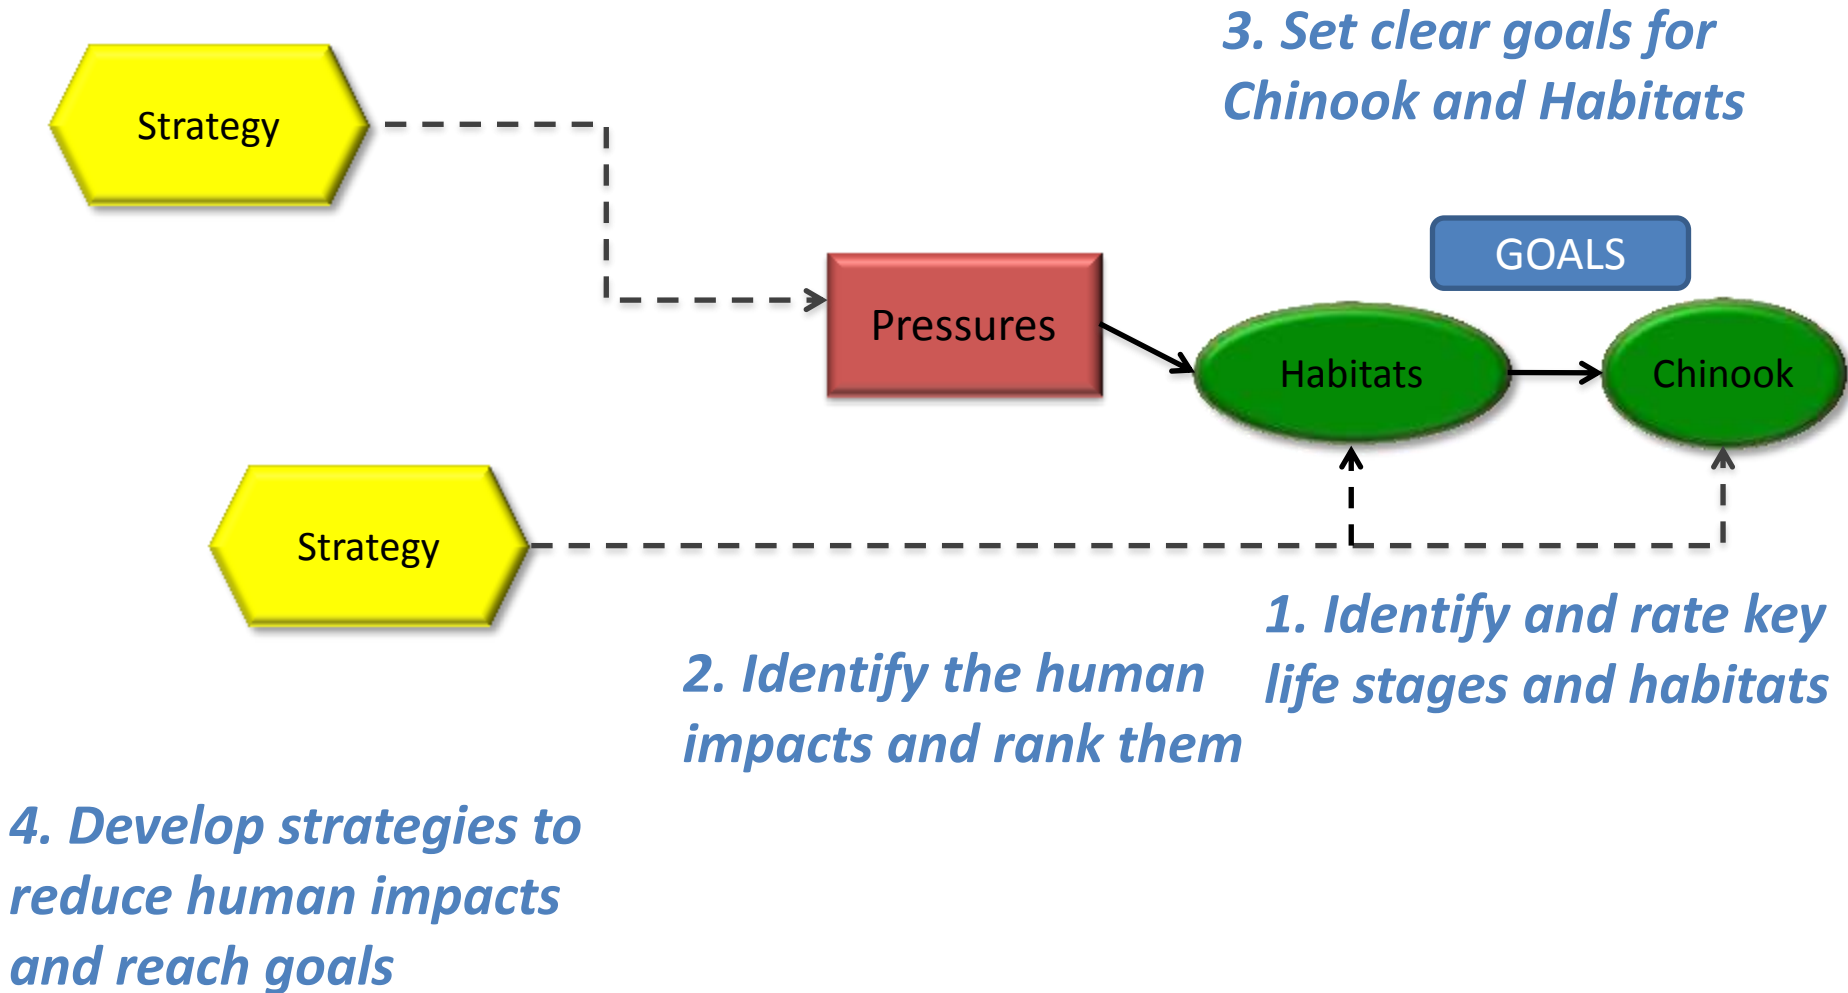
3. Set clear goals for Chinook and Habitats

Strategy

GOALS

Pressures

Habitats

Chinook

Strategy

1. Identify and rate key life stages and habitats

2. Identify the human impacts and rank them

4. Develop strategies to reduce human impacts and reach goals